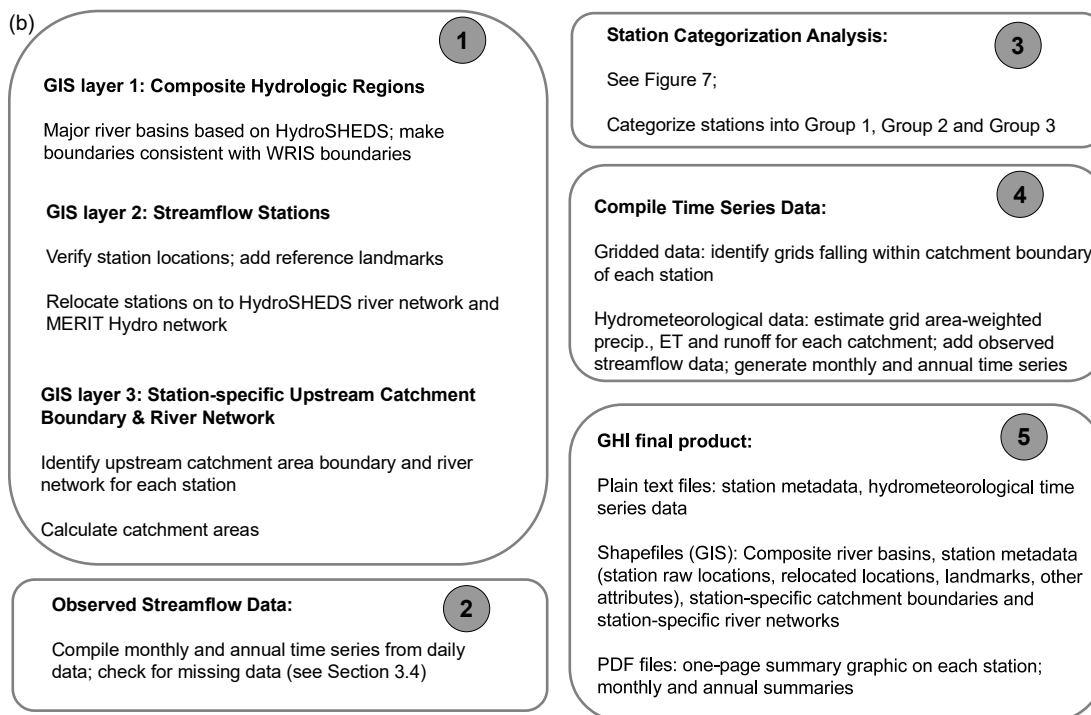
(b)

1

GIS layer 1: Composite Hydrologic Regions

Major river basins based on HydroSHEDS; make boundaries consistent with WRIS boundaries

GIS layer 2: Streamflow Stations

Verify station locations; add reference landmarks

Relocate stations on to HydroSHEDS river network and MERIT Hydro network

GIS layer 3: Station-specific Upstream Catchment Boundary & River Network

Identify upstream catchment area boundary and river network for each station

Calculate catchment areas

Observed Streamflow Data:

2

Compile monthly and annual time series from daily data; check for missing data (see Section 3.4)

Station Categorization Analysis:

3

See Figure 7;

Categorize stations into Group 1, Group 2 and Group 3

4

Compile Time Series Data:

Gridded data: identify grids falling within catchment boundary of each station

Hydrometeorological data: estimate grid area-weighted precip., ET and runoff for each catchment; add observed streamflow data; generate monthly and annual time series

GHI final product:

5

Plain text files: station metadata, hydrometeorological time series data

Shapefiles (GIS): Composite river basins, station metadata (station raw locations, relocated locations, landmarks, other attributes), station-specific catchment boundaries and station-specific river networks

PDF files: one-page summary graphic on each station; monthly and annual summaries